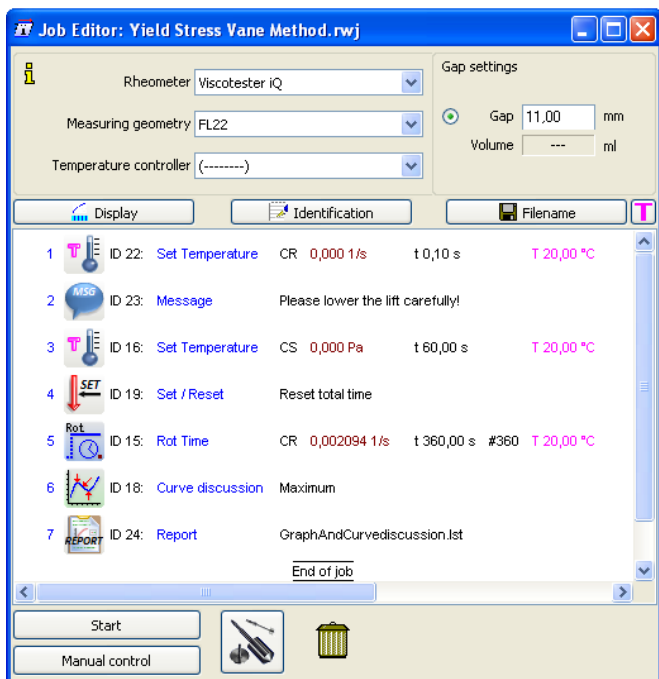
Job Editor: Yield Stress Vane Method.rwj

Rheometer Viscotester iQ

Measuring geometry FL22

Temperature controller (--------)

Gap settings

Gap 11,00 mm

Volume --- ml

Display

Identification

Filename

T

| | | | | | | | |
|---|---|---|---|---|---|---|---|
| 1 | T | ID 22: | Set Temperature | CR | 0,000 1/s | t 0,10 s | T 20,00 °C |
| 2 | MSG | ID 23: | Message | Please lower the lift carefully! | | | |
| 3 | T | ID 16: | Set Temperature | CS | 0,000 Pa | t 60,00 s | T 20,00 °C |
| 4 | SET | ID 19: | Set / Reset | Reset total time | | | |
| 5 | Rot | ID 15: | Rot Time | CR | 0,002094 1/s | t 360,00 s #360 | T 20,00 °C |
| 6 | | ID 18: | Curve discussion | Maximum | | | |
| 7 | REPORT | ID 24: | Report | GraphAndCurvediscussion.lst | | | |

End of job

Start

Manual control